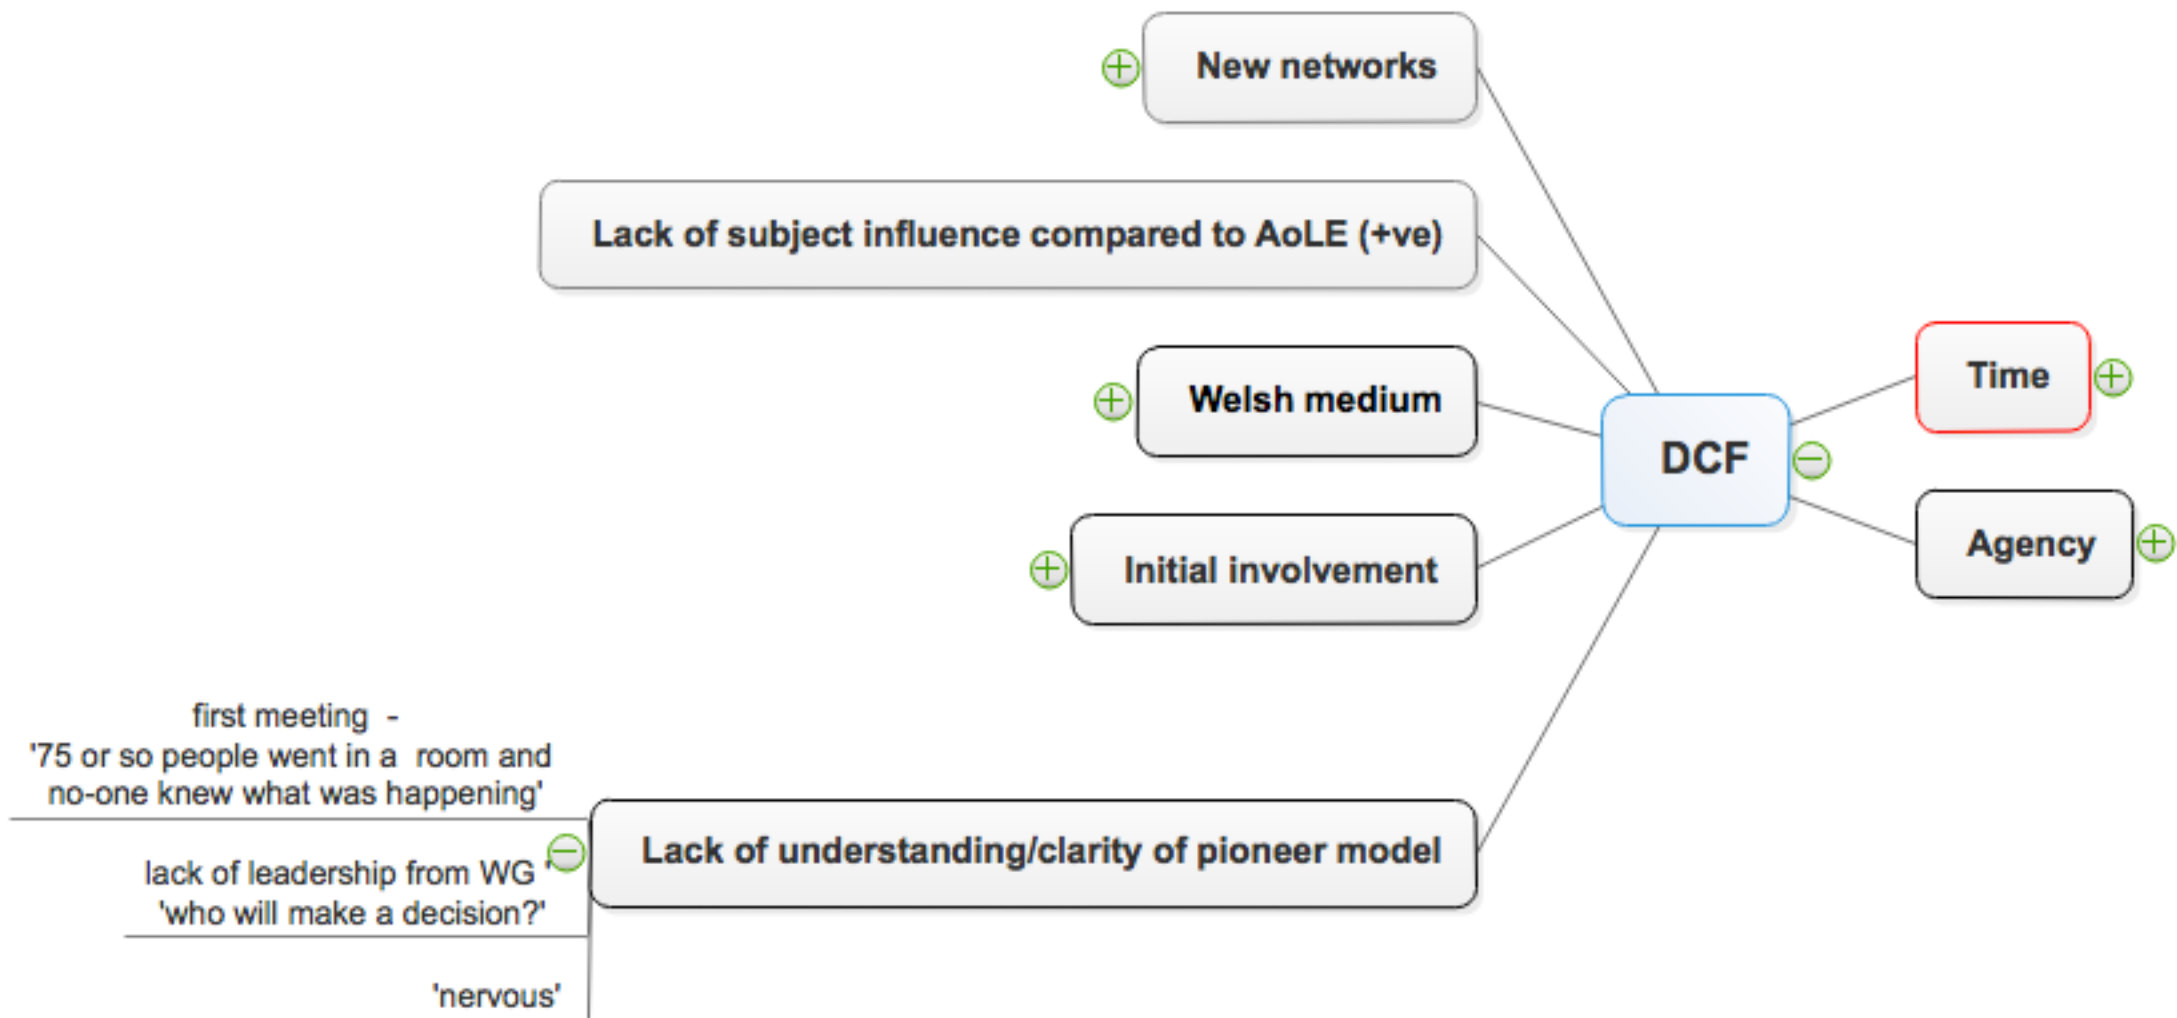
New networks

Lack of subject influence compared to AoLE (+ve)

Welsh medium

DCF

Time

Agency

Initial involvement

first meeting -
'75 or so people went in a room and no-one knew what was happening'

lack of leadership from WG '
'who will make a decision?'

'nervous'

Lack of understanding/clarity of pioneer model